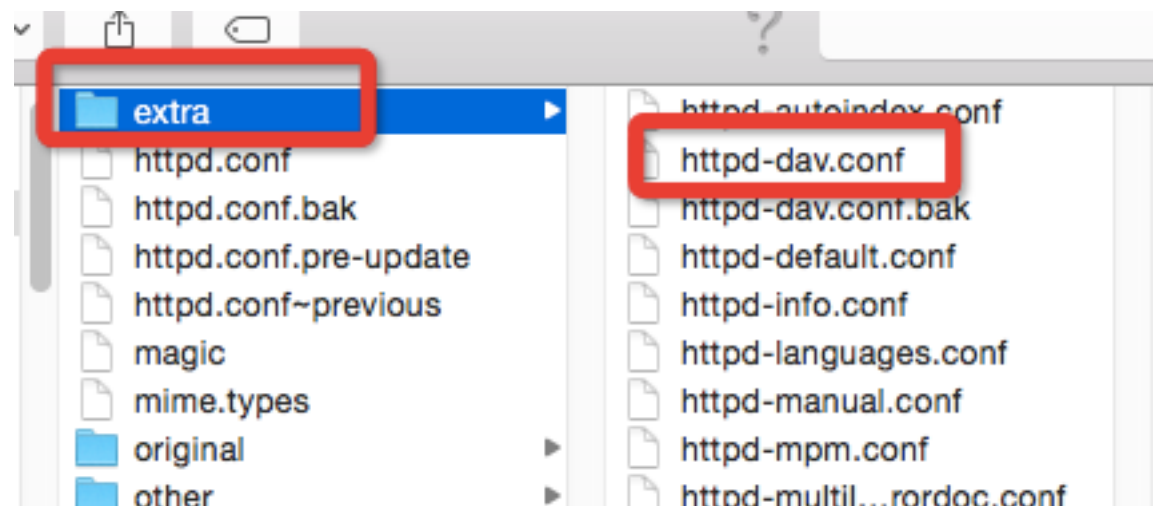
extra
httpd.conf
httpd.conf.bak
httpd.conf.pre-update
httpd.conf~previous
magic
mime.types
original
other

httpd-autoindex.conf
httpd-dav.conf
httpd-dav.conf.bak
httpd-default.conf
httpd-info.conf
httpd-languages.conf
httpd-manual.conf
httpd-mpm.conf
httpd-multil...rordoc.conf